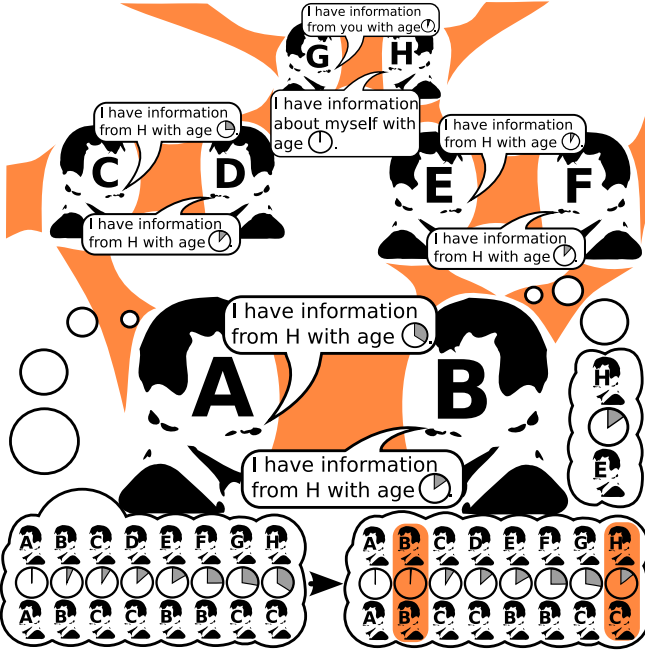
I have information from you with age

G H

I have information about myself with age .

I have information from H with age .

I have information from H with age .

C D

E F

I have information from H with age .

I have information from H with age .

I have information from H with age .

A B

H

E

I have information from H with age .

A B C D E F G H

A B C C B B C C

A B C D E F G H

A B C C B B C C